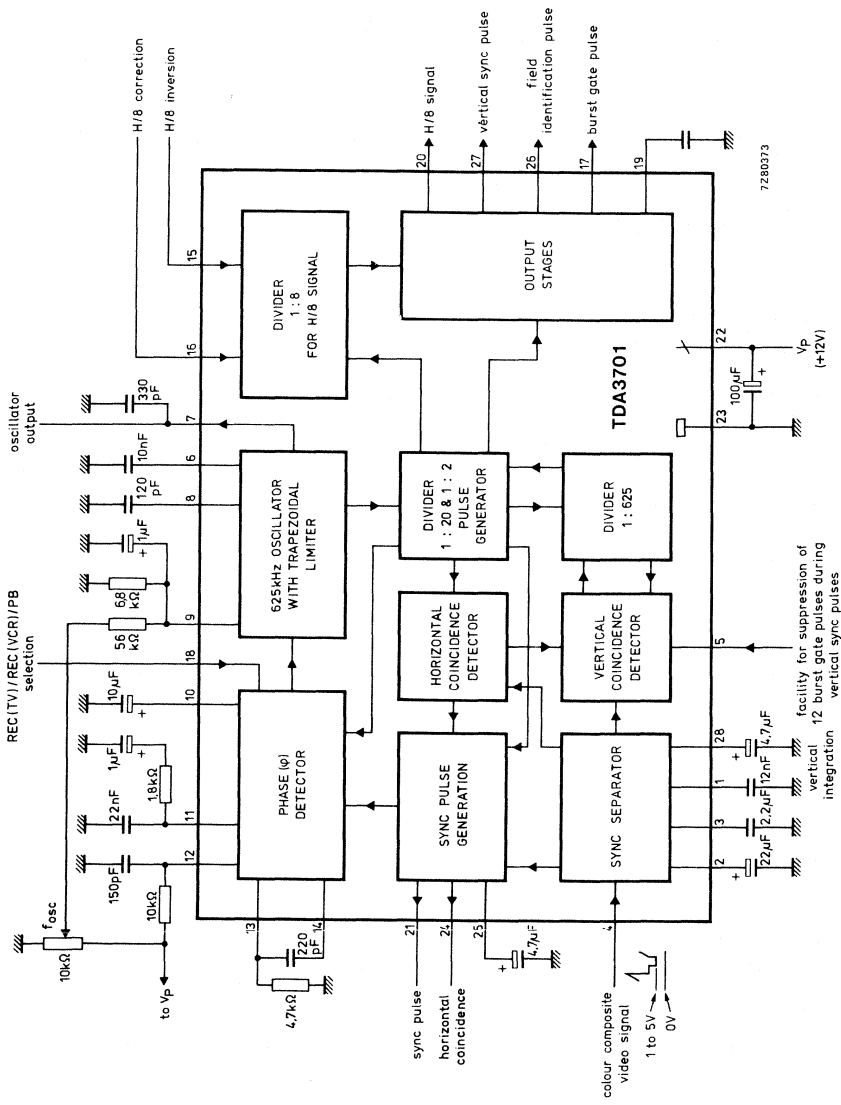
H/8 correction
H/8 inversion
H/8 signal
vertical sync pulse
field identification pulse
burst gate pulse
7Z80373
20
27
26
17
19
15
16
DIVIDER
1 : 8
FOR H/8 SIGNAL
OUTPUT
STAGES
22
$V_P$
(+12V)
100μF
23
TDA3701
oscillator output
330 pF
7
10nF
6
120 pF
8
625kHz OSCILLATOR
WITH TRAPEZOIDAL
LIMITER
DIVIDER
1 : 20 & 1 : 2
PULSE
GENERATOR
DIVIDER
1 : 625
1μF
6,8 kΩ
56 kΩ
9
REC(TV)/REC(VCR)/PB selection
18
HORIZONTAL
COINCIDENCE
DETECTOR
VERTICAL
COINCIDENCE
DETECTOR
5
facility for suppression of 12 burst gate pulses during vertical sync pulses
10μF
10
1μF
1,8kΩ
22nF
11
PHASE (φ)
DETECTOR
SYNC PULSE
GENERATION
SYNC SEPARATOR
28
4,7μF
1
12nF
vertical integration
3
2,2μF
2
22μF
150pF
12
$f_{osc}$
10kΩ
10kΩ
to $V_P$
13
220 pF
14
4,7kΩ
21
24
25
4,7μF
4
sync pulse
horizontal coincidence
colour composite video signal
1 to 5V
0V